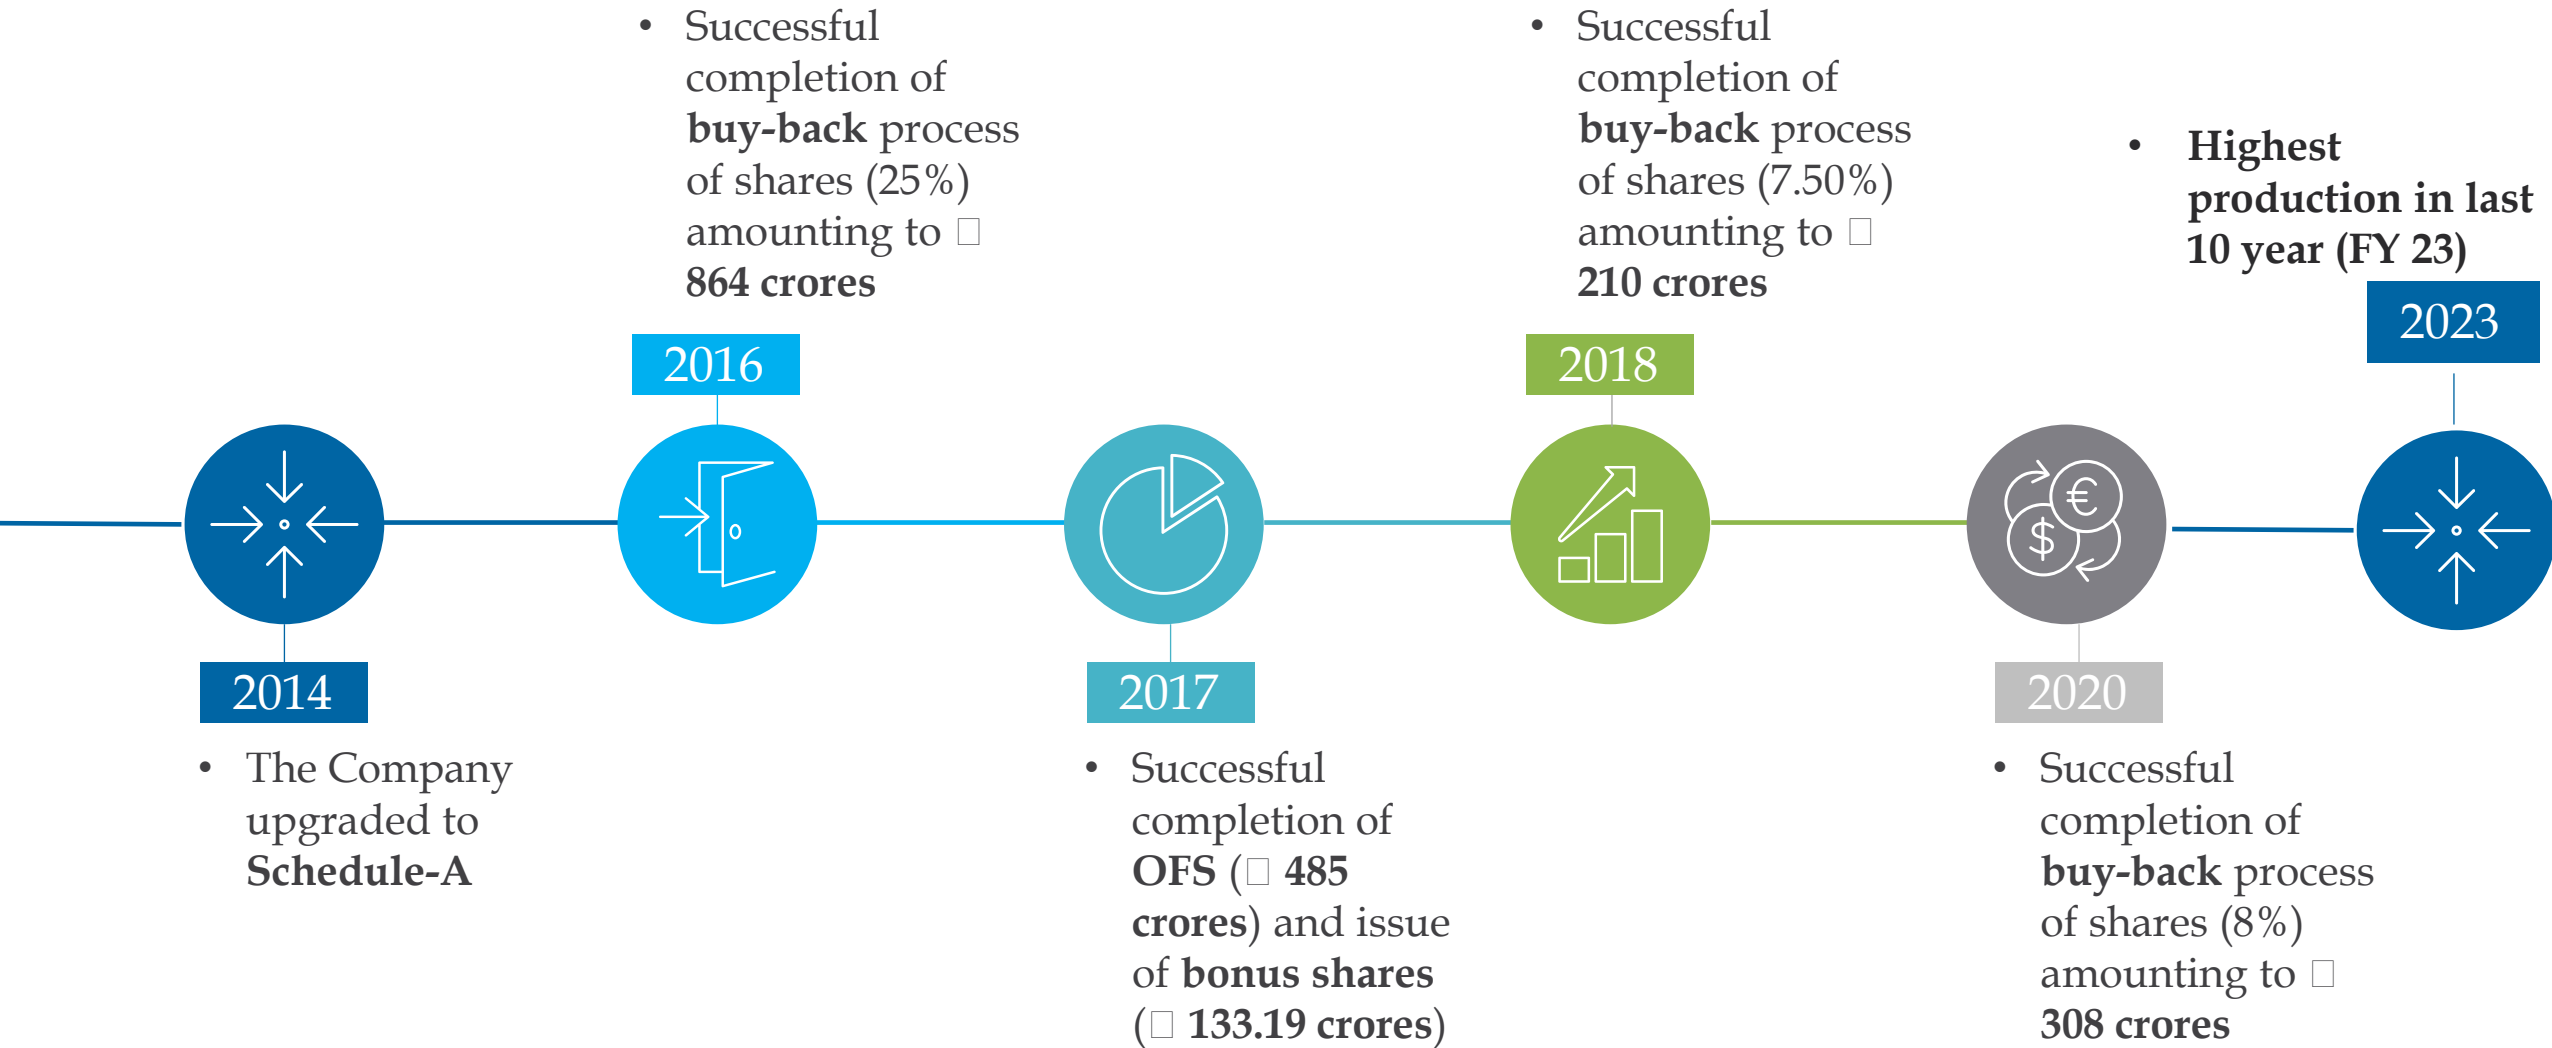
2014

• The Company upgraded to **Schedule-A**

2016

• Successful completion of **buy-back** process of shares (25%) amounting to □ **864 crores**

2017

• Successful completion of **OFS** (□ **485 crores**) and issue of **bonus shares** (□ **133.19 crores**)

2018

• Successful completion of **buy-back** process of shares (7.50%) amounting to □ **210 crores**

2020

• Successful completion of **buy-back** process of shares (8%) amounting to □ **308 crores**

2023

• **Highest production in last 10 year (FY 23)**